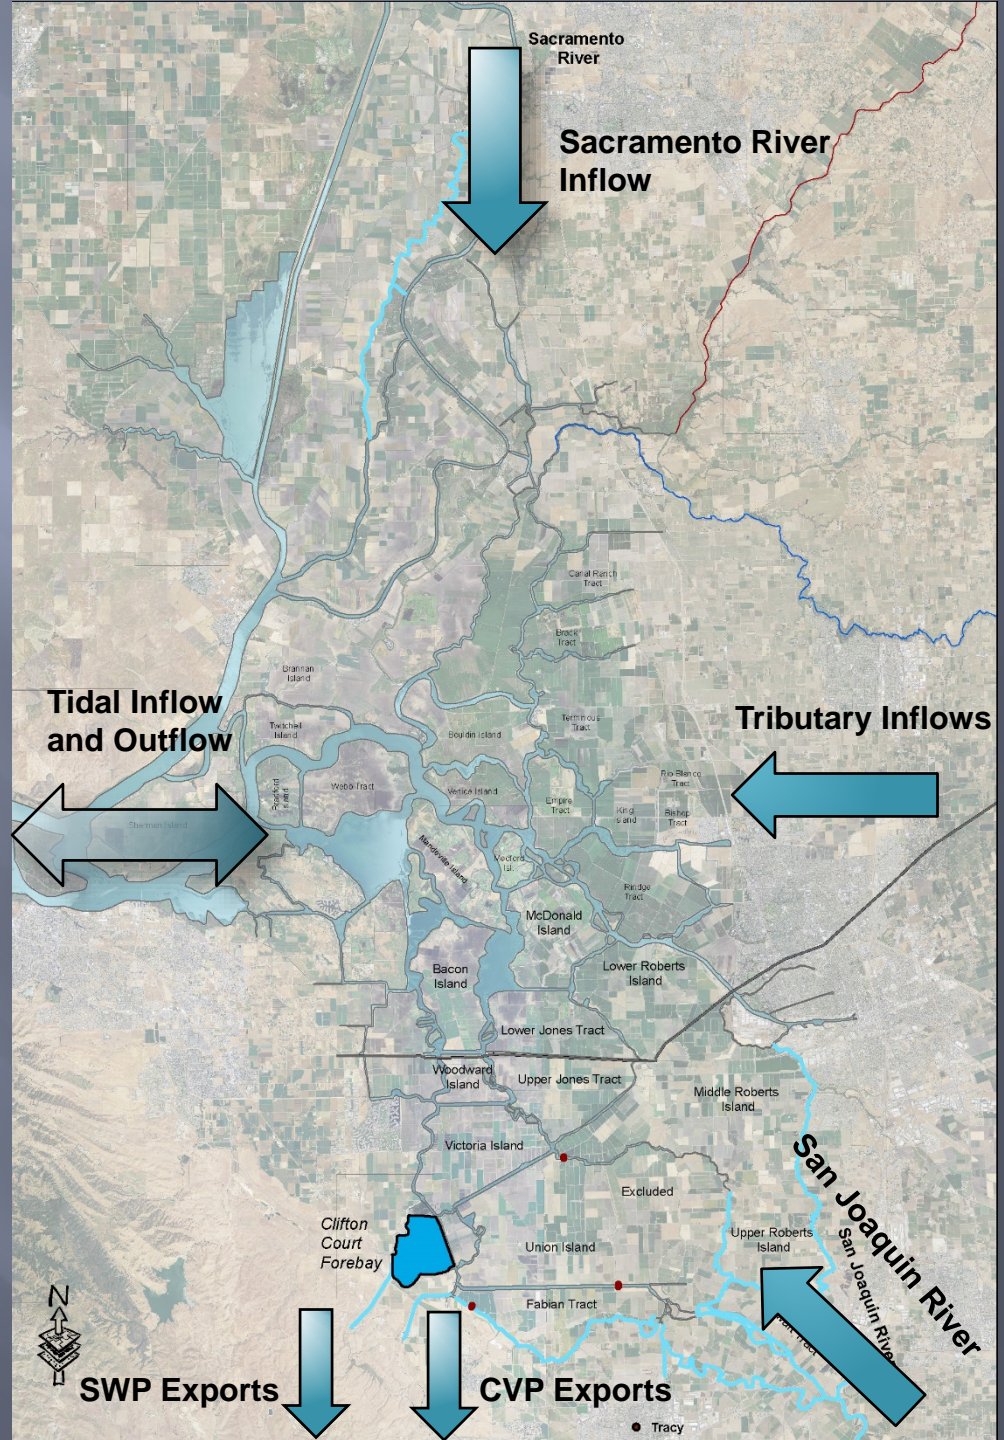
Sacramento River

Sacramento River Inflow

Canal Ranch Tract

Brack Tract

Brannan Island

Tidal Inflow and Outflow

Twitchell Island

Terminous Tract

Tributary Inflows

Bouldin Island

Bradford Island

Webb Tract

Venice Island

Rio Blanco Tract

Empire Tract

King Island

Bishop Tract

Sherman Island

Mandeville Island

Medford Isl.

Rindge Tract

McDonald Island

Bacon Island

Lower Roberts Island

Lower Jones Tract

Woodward Island

Upper Jones Tract

Middle Roberts Island

Victoria Island

San Joaquin River

Excluded

Clifton Court Forebay

Union Island

Upper Roberts Island

San Joaquin River

Fabian Tract

N

SWP Exports

CVP Exports

Tracy